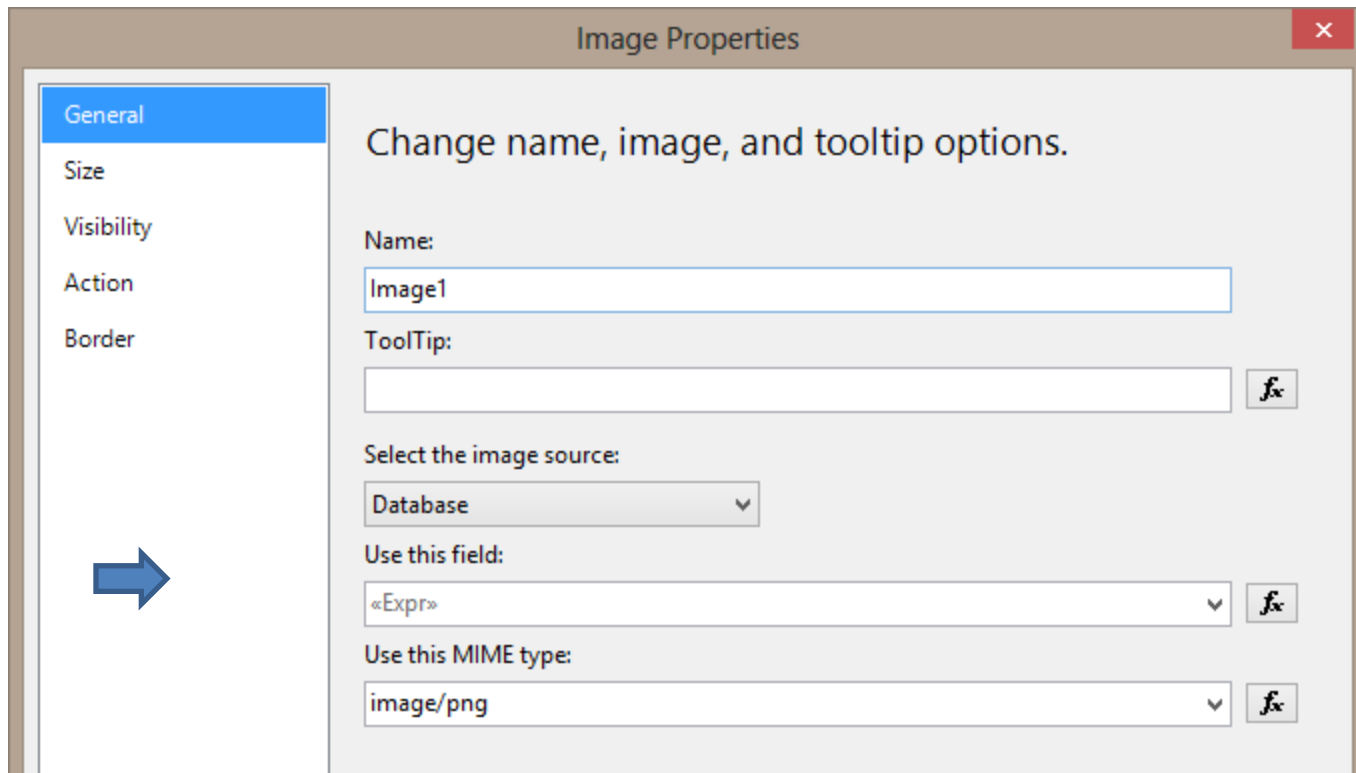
Image Properties

General
Size
Visibility
Action
Border

Change name, image, and tooltip options.

Name:
Image1
ToolTip:
$f_x$
Select the image source:
Database
Use this field:
«Expr»
$f_x$
Use this MIME type:
image/png
$f_x$